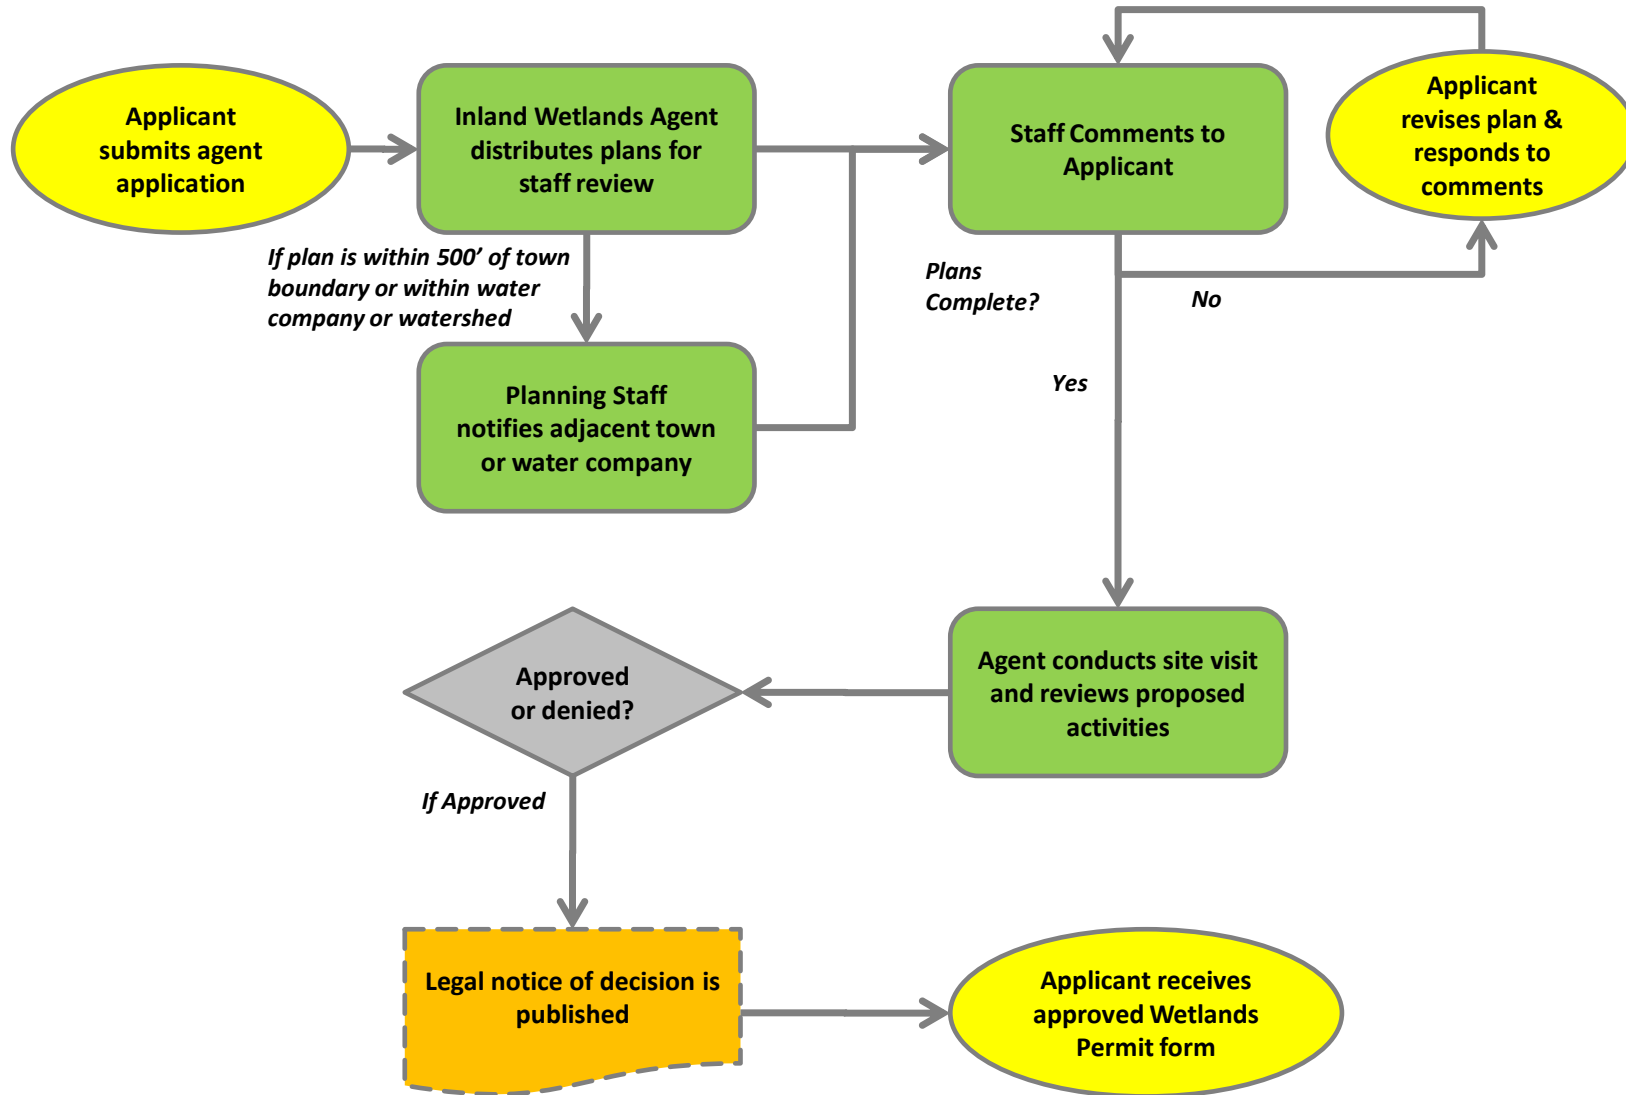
Applicant submits agent application

Inland Wetlands Agent distributes plans for staff review

Staff Comments to Applicant

Applicant revises plan & responds to comments

If plan is within 500' of town boundary or within water company or watershed

Plans Complete?

No

Yes

Planning Staff notifies adjacent town or water company

Approved or denied?

Agent conducts site visit and reviews proposed activities

If Approved

Legal notice of decision is published

Applicant receives approved Wetlands Permit form